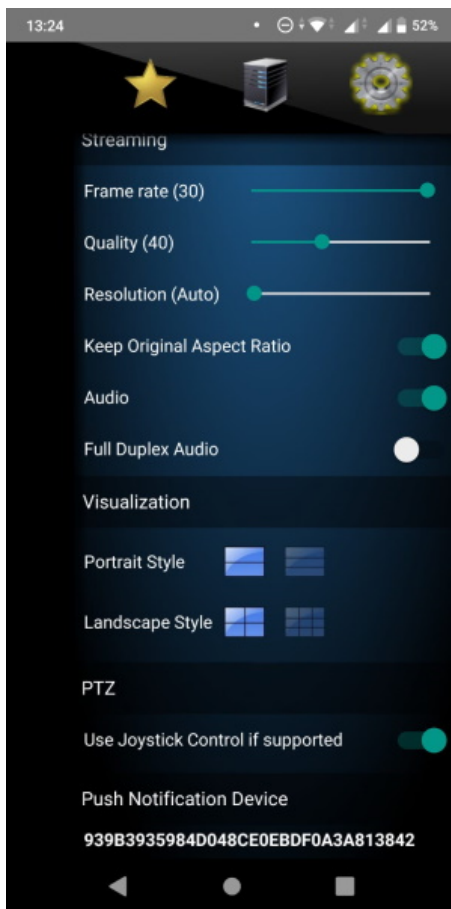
13:24

52%

Streaming

Frame rate (30)

Quality (40)

Resolution (Auto)

Keep Original Aspect Ratio

Audio

Full Duplex Audio

Visualization

Portrait Style

Landscape Style

PTZ

Use Joystick Control if supported

Push Notification Device

939B3935984D048CE0EBDF0A3A813842